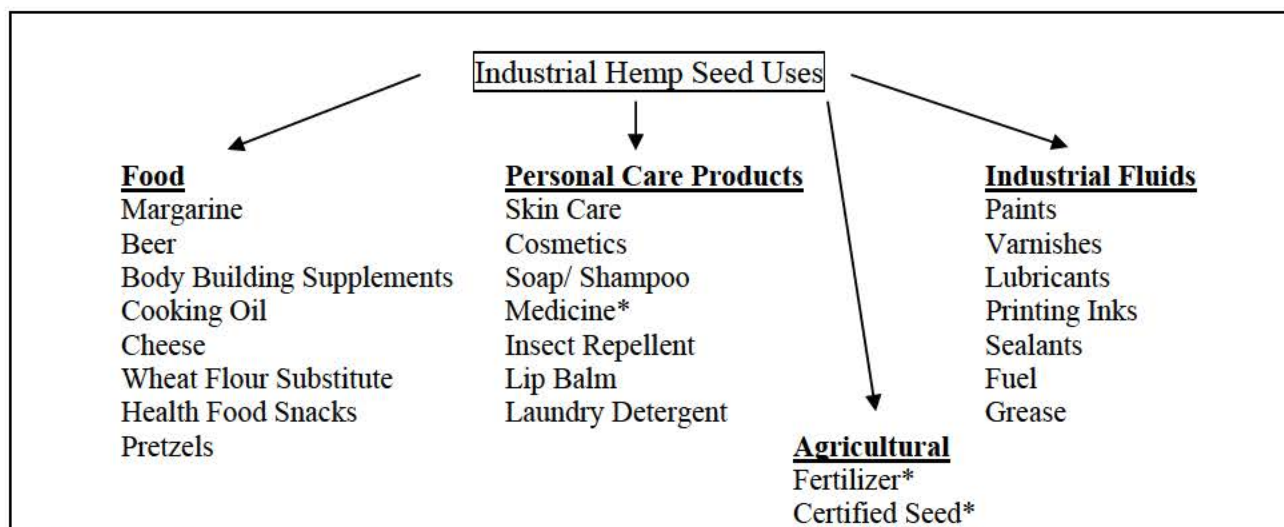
Industrial Hemp Seed Uses

**Food**
Margarine
Beer
Body Building Supplements
Cooking Oil
Cheese
Wheat Flour Substitute
Health Food Snacks
Pretzels

**Personal Care Products**
Skin Care
Cosmetics
Soap/ Shampoo
Medicine*
Insect Repellent
Lip Balm
Laundry Detergent

**Agricultural**
Fertilizer*
Certified Seed*

**Industrial Fluids**
Paints
Varnishes
Lubricants
Printing Inks
Sealants
Fuel
Grease